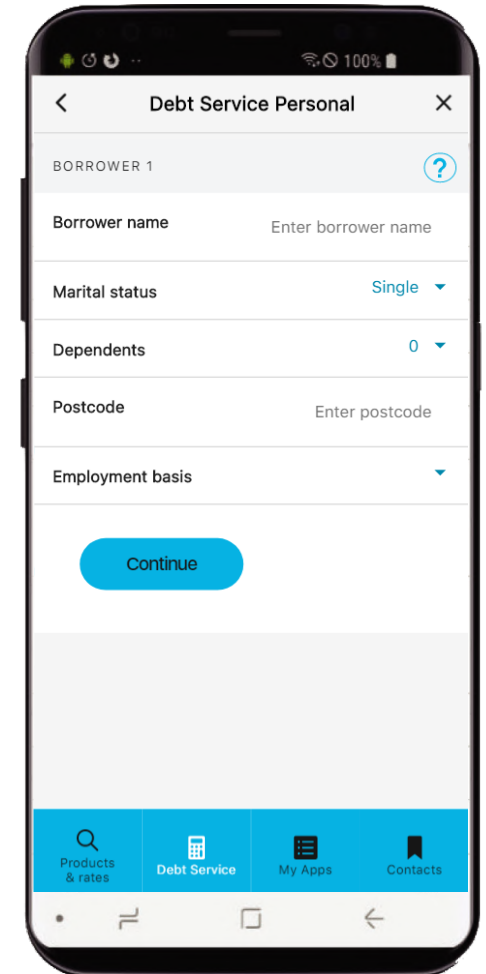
100%

Debt Service Personal

BORROWER 1

?

Borrower name Enter borrower name

Marital status Single

Dependents 0

Postcode Enter postcode

Employment basis

Continue

Products & rates

Debt Service

My Apps

Contacts